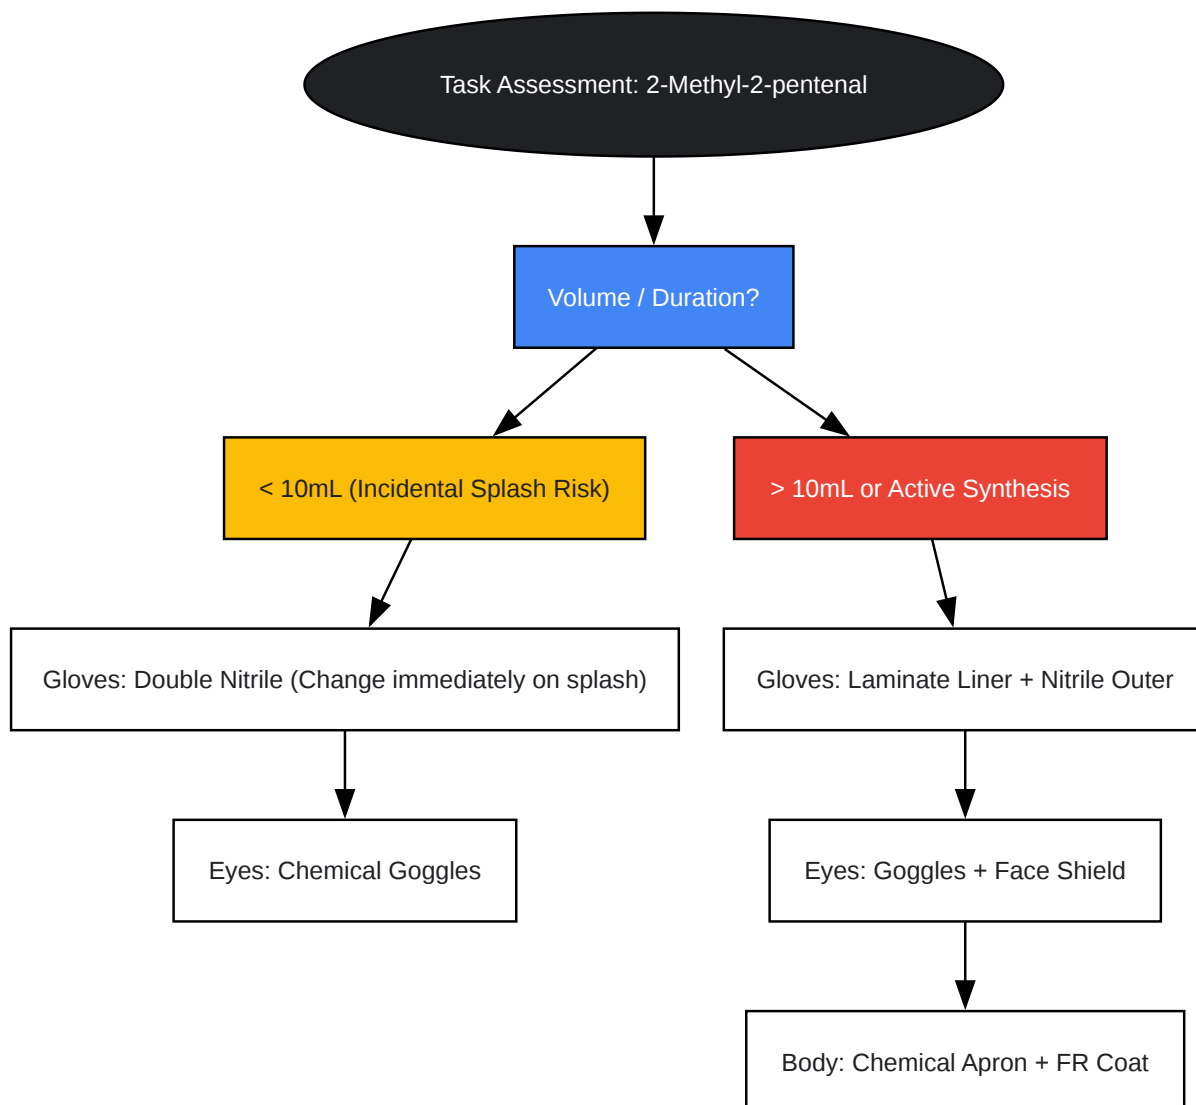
Task Assessment: 2-Methyl-2-pentenal

Volume / Duration?

< 10mL (Incidental Splash Risk)

> 10mL or Active Synthesis

Gloves: Double Nitrile (Change immediately on splash)

Eyes: Chemical Goggles

Gloves: Laminate Liner + Nitrile Outer

Eyes: Goggles + Face Shield

Body: Chemical Apron + FR Coat